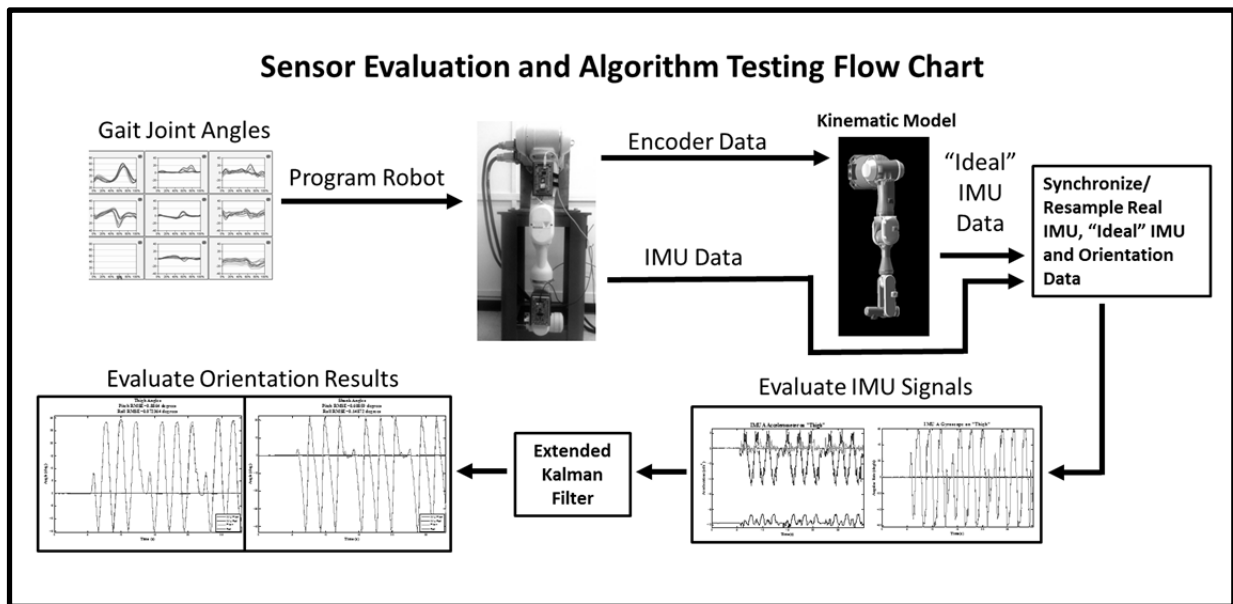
Sensor Evaluation and Algorithm Testing Flow Chart

Gait Joint Angles

Program Robot

Encoder Data

Kinematic Model

"Ideal" IMU Data

Synchronize/ Resample Real IMU, "Ideal" IMU and Orientation Data

IMU Data

Evaluate Orientation Results

Thigh Angles
Pitch RMSE=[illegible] degrees
Roll RMSE=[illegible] degrees

Shank Angles
Pitch RMSE=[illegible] degrees
Roll RMSE=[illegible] degrees

Angle (deg)

Time (s)

Extended Kalman Filter

Evaluate IMU Signals

IMU A Accelerometer on "Thigh"

IMU A Gyroscope on "Thigh"

Acceleration (m/s²)

Angular Rate (deg/s)

Time (s)